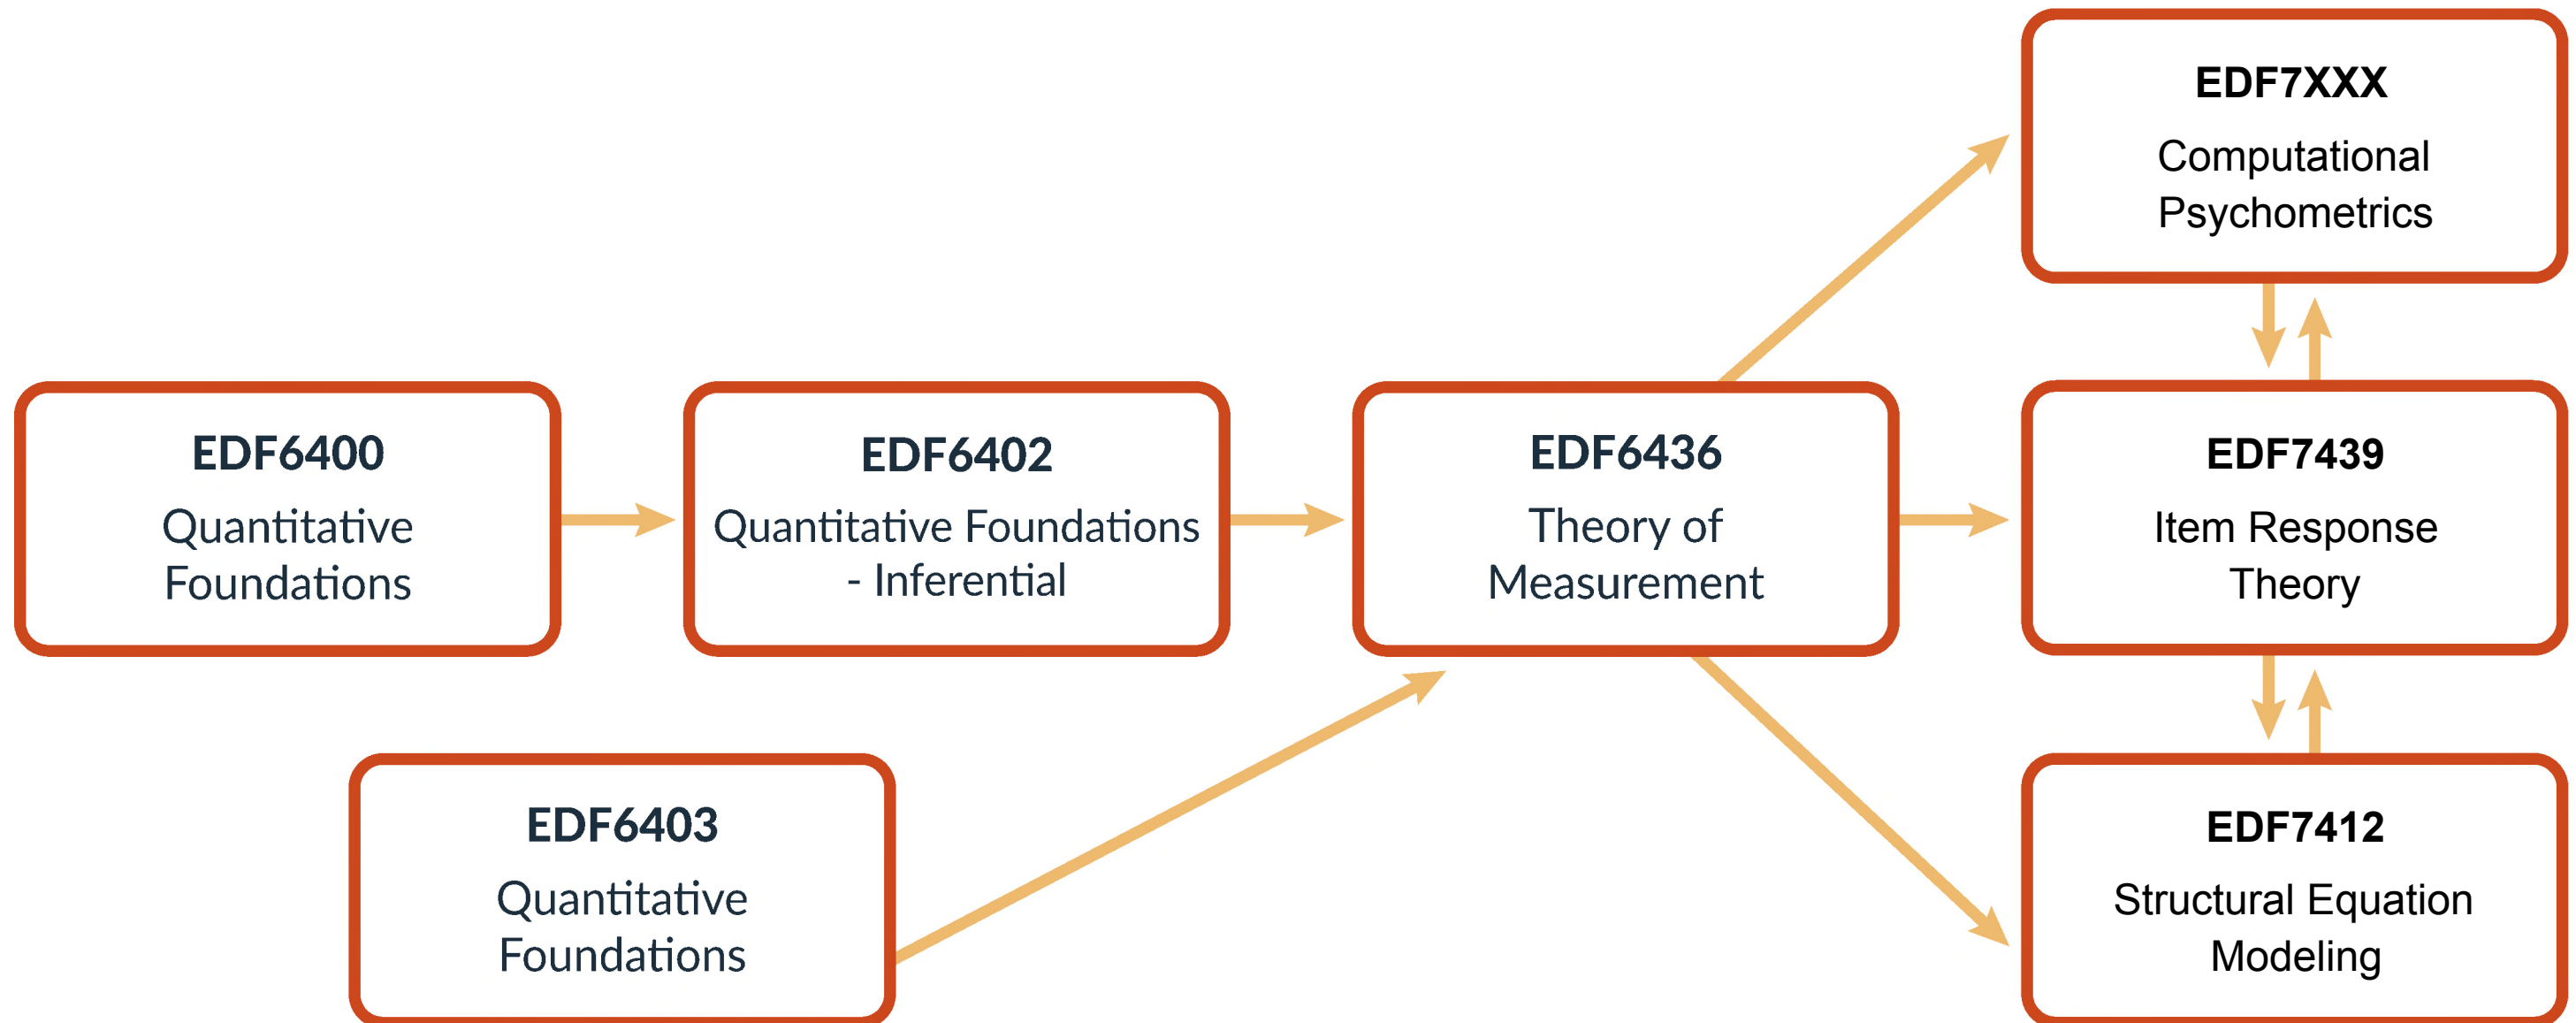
EDF7XXX
Computational Psychometrics

EDF6400
Quantitative Foundations

EDF6402
Quantitative Foundations - Inferential

EDF6436
Theory of Measurement

EDF7439
Item Response Theory

EDF6403
Quantitative Foundations

EDF7412
Structural Equation Modeling